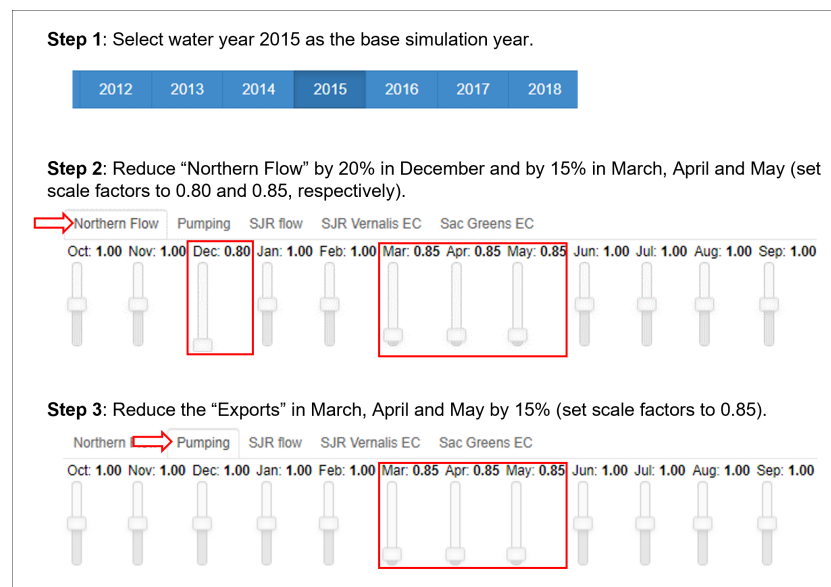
**Step 1**: Select water year 2015 as the base simulation year.

2012 2013 2014 2015 2016 2017 2018

**Step 2**: Reduce “Northern Flow” by 20% in December and by 15% in March, April and May (set scale factors to 0.80 and 0.85, respectively).

Northern Flow Pumping SJR flow SJR Vernalis EC Sac Greens EC

Oct: **1.00** Nov: **1.00** Dec: **0.80** Jan: **1.00** Feb: **1.00** Mar: **0.85** Apr: **0.85** May: **0.85** Jun: **1.00** Jul: **1.00** Aug: **1.00** Sep: **1.00**

**Step 3**: Reduce the “Exports” in March, April and May by 15% (set scale factors to 0.85).

Northern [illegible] Pumping SJR flow SJR Vernalis EC Sac Greens EC

Oct: **1.00** Nov: **1.00** Dec: **1.00** Jan: **1.00** Feb: **1.00** Mar: **0.85** Apr: **0.85** May: **0.85** Jun: **1.00** Jul: **1.00** Aug: **1.00** Sep: **1.00**